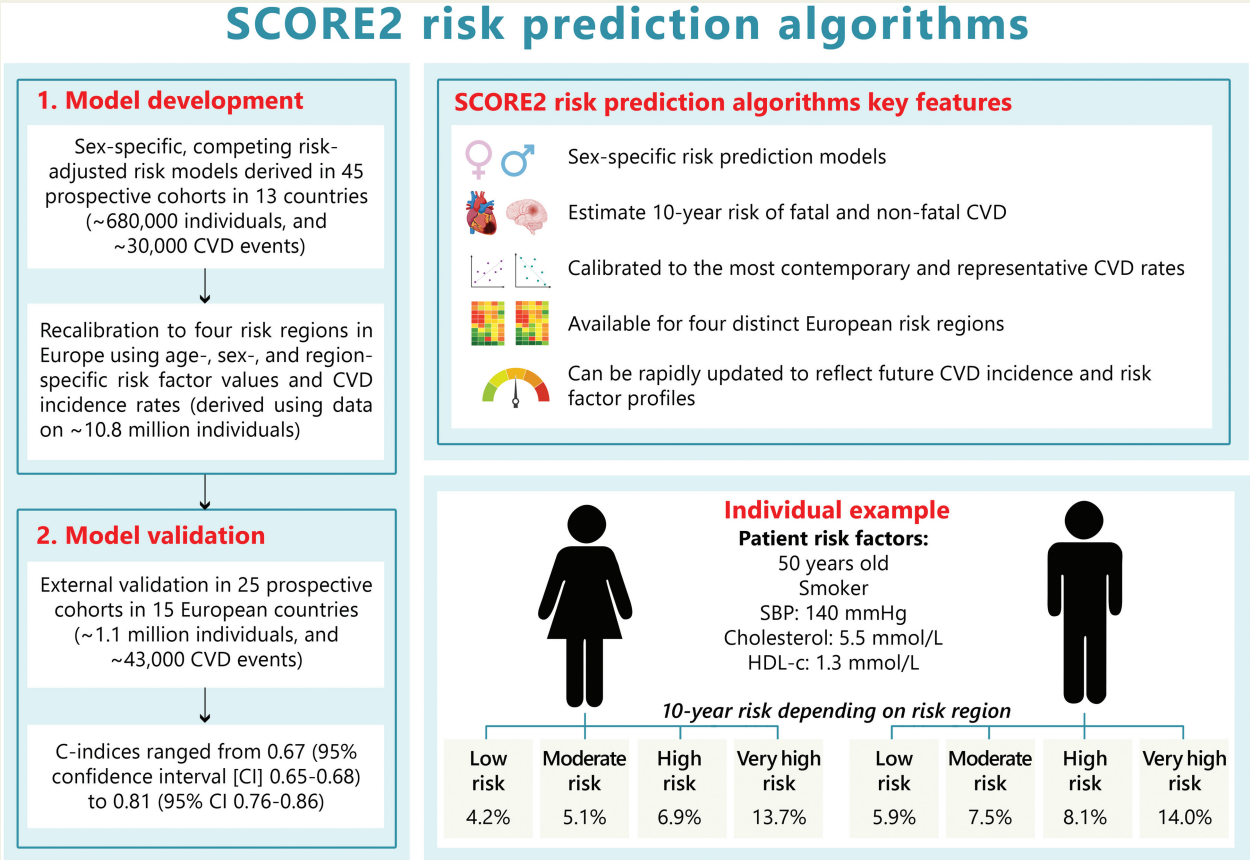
SCORE2 risk prediction algorithms

1. Model development

Sex-specific, competing risk-adjusted risk models derived in 45 prospective cohorts in 13 countries (~680,000 individuals, and ~30,000 CVD events)

Recalibration to four risk regions in Europe using age-, sex-, and region-specific risk factor values and CVD incidence rates (derived using data on ~10.8 million individuals)

2. Model validation

External validation in 25 prospective cohorts in 15 European countries (~1.1 million individuals, and ~43,000 CVD events)

C-indices ranged from 0.67 (95% confidence interval [CI] 0.65-0.68) to 0.81 (95% CI 0.76-0.86)

SCORE2 risk prediction algorithms key features

Sex-specific risk prediction models

Estimate 10-year risk of fatal and non-fatal CVD

Calibrated to the most contemporary and representative CVD rates

Available for four distinct European risk regions

Can be rapidly updated to reflect future CVD incidence and risk factor profiles

Individual example

Patient risk factors:
50 years old
Smoker
SBP: 140 mmHg
Cholesterol: 5.5 mmol/L
HDL-c: 1.3 mmol/L

10-year risk depending on risk region

| Low risk | Moderate risk | High risk | Very high risk | Low risk | Moderate risk | High risk | Very high risk |
|---|---|---|---|---|---|---|---|
| 4.2% | 5.1% | 6.9% | 13.7% | 5.9% | 7.5% | 8.1% | 14.0% |